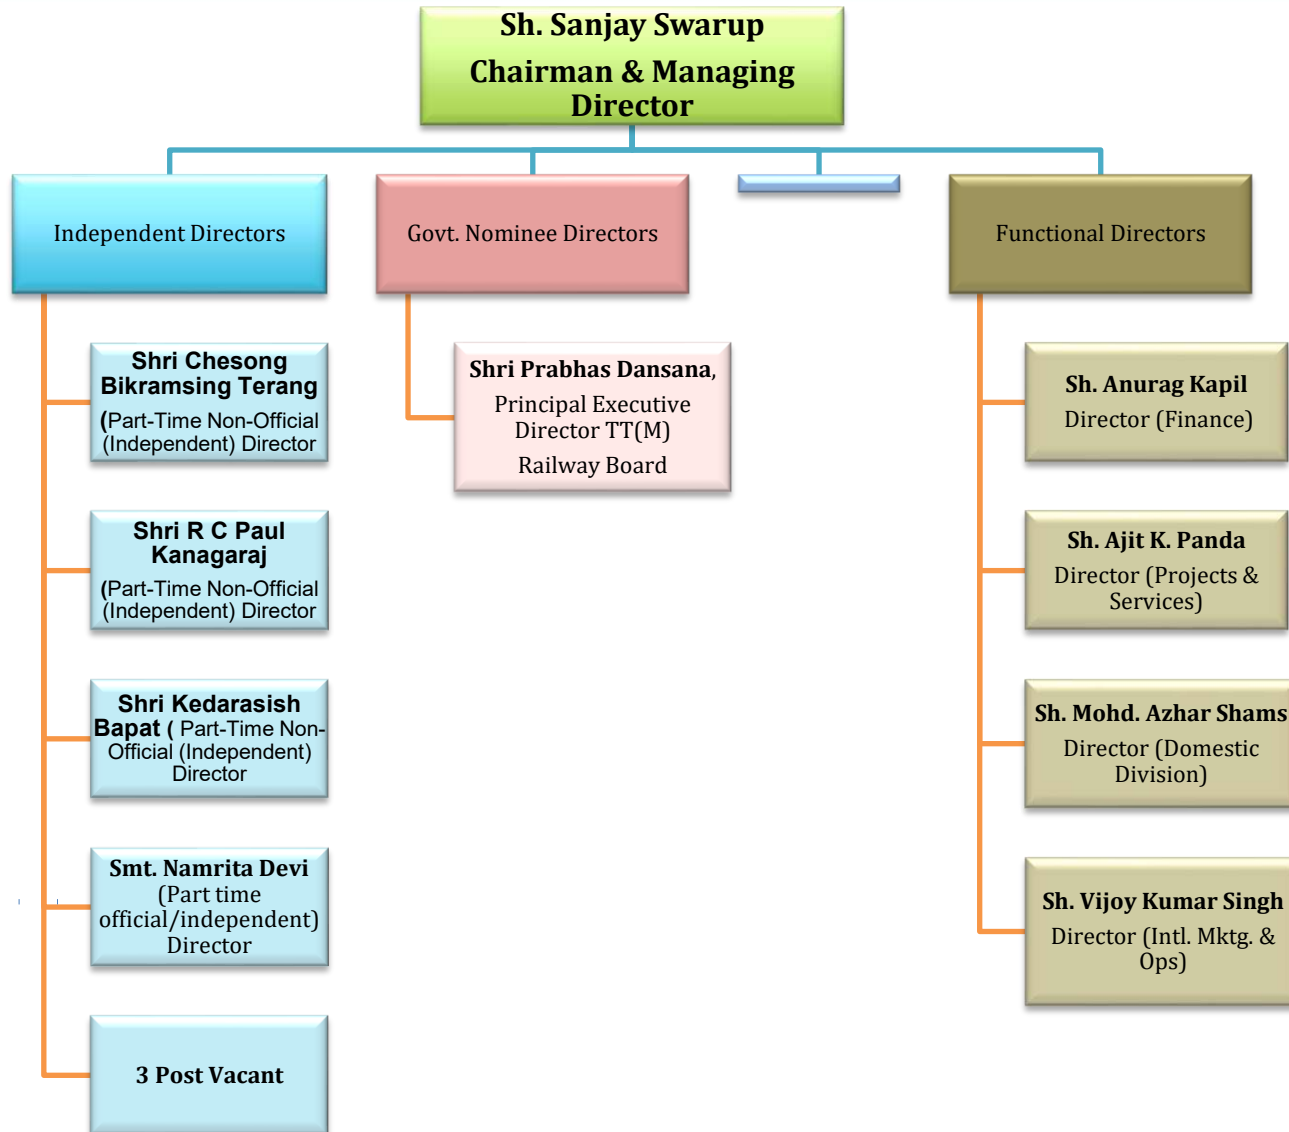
Sh. Sanjay Swarup
Chairman & Managing Director

Independent Directors

Govt. Nominee Directors

Functional Directors

Shri Chesong Bikramsing Terang (Part-Time Non-Official (Independent) Director

Shri R C Paul Kanagaraj (Part-Time Non-Official (Independent) Director

Shri Kedarasish Bapat ( Part-Time Non-Official (Independent) Director

Smt. Namrita Devi (Part time official/independent) Director

3 Post Vacant

Shri Prabhas Dansana, Principal Executive Director TT(M) Railway Board

Sh. Anurag Kapil Director (Finance)

Sh. Ajit K. Panda Director (Projects & Services)

Sh. Mohd. Azhar Shams Director (Domestic Division)

Sh. Vijoy Kumar Singh Director (Intl. Mktg. & Ops)